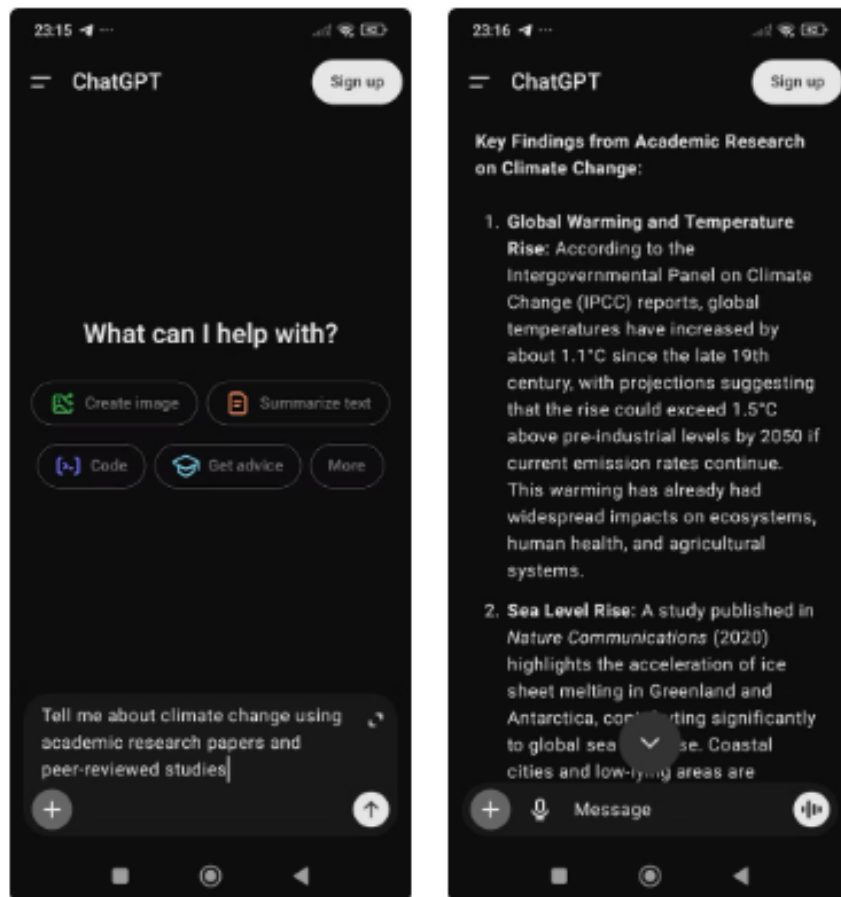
23:15

ChatGPT

Sign up

What can I help with?

Create image

Summarize text

Code

Get advice

More

Tell me about climate change using academic research papers and peer-reviewed studies

23:16

ChatGPT

Sign up

**Key Findings from Academic Research on Climate Change:**

1. **Global Warming and Temperature Rise:** According to the Intergovernmental Panel on Climate Change (IPCC) reports, global temperatures have increased by about 1.1°C since the late 19th century, with projections suggesting that the rise could exceed 1.5°C above pre-industrial levels by 2050 if current emission rates continue. This warming has already had widespread impacts on ecosystems, human health, and agricultural systems.

2. **Sea Level Rise:** A study published in *Nature Communications* (2020) highlights the acceleration of ice sheet melting in Greenland and Antarctica, con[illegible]ting significantly to global sea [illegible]se. Coastal cities and low-lying areas are

Message